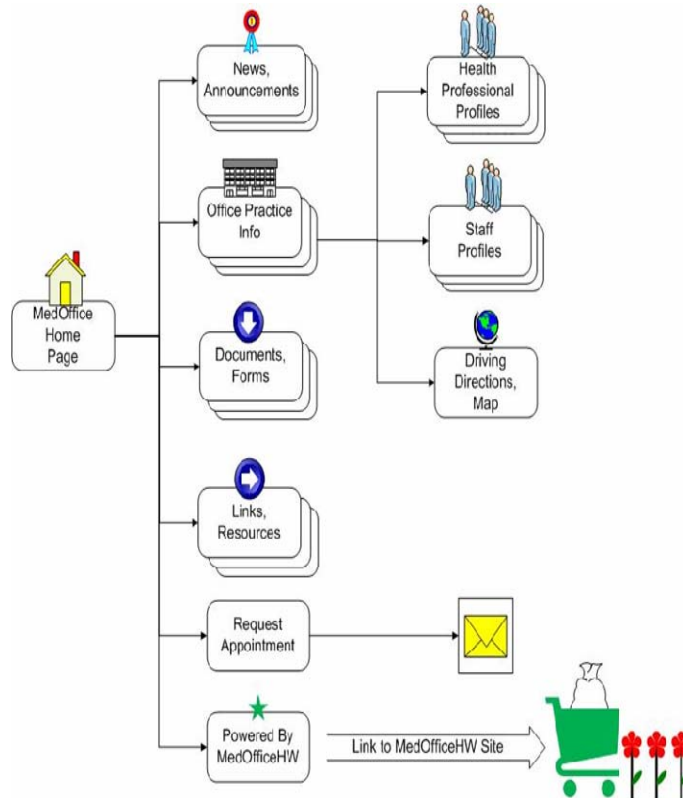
News, Announcements

Health Professional Profiles

Office Practice Info

Staff Profiles

MedOffice Home Page

Documents, Forms

Driving Directions, Map

Links, Resources

Request Appointment

Powered By MedOfficeHW

Link to MedOfficeHW Site